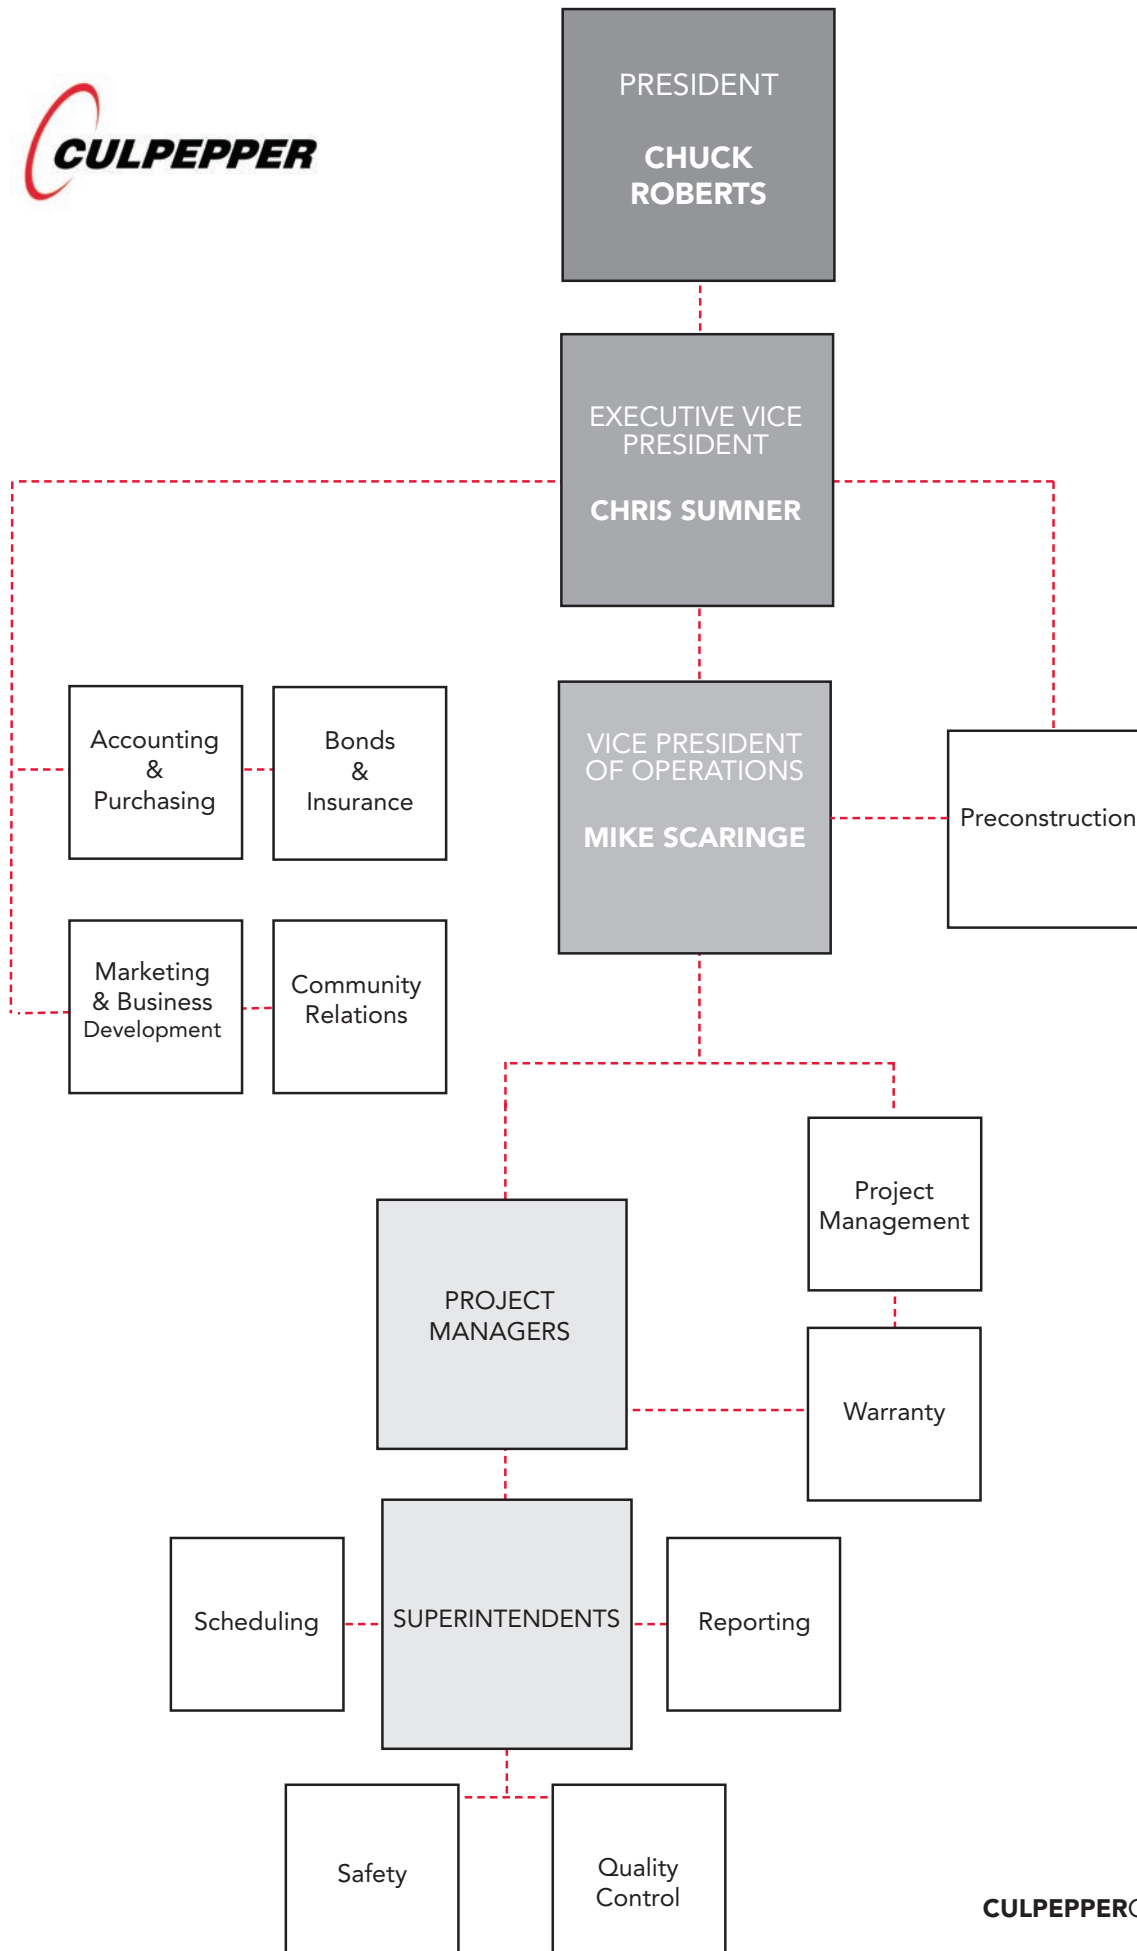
CULPEPPER

PRESIDENT

CHUCK ROBERTS

EXECUTIVE VICE PRESIDENT

CHRIS SUMNER

Accounting & Purchasing

Bonds & Insurance

VICE PRESIDENT OF OPERATIONS

MIKE SCARINGE

Preconstruction

Marketing & Business Development

Community Relations

Project Management

PROJECT MANAGERS

Warranty

Scheduling

SUPERINTENDENTS

Reporting

Safety

Quality Control

CULPEPPER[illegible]